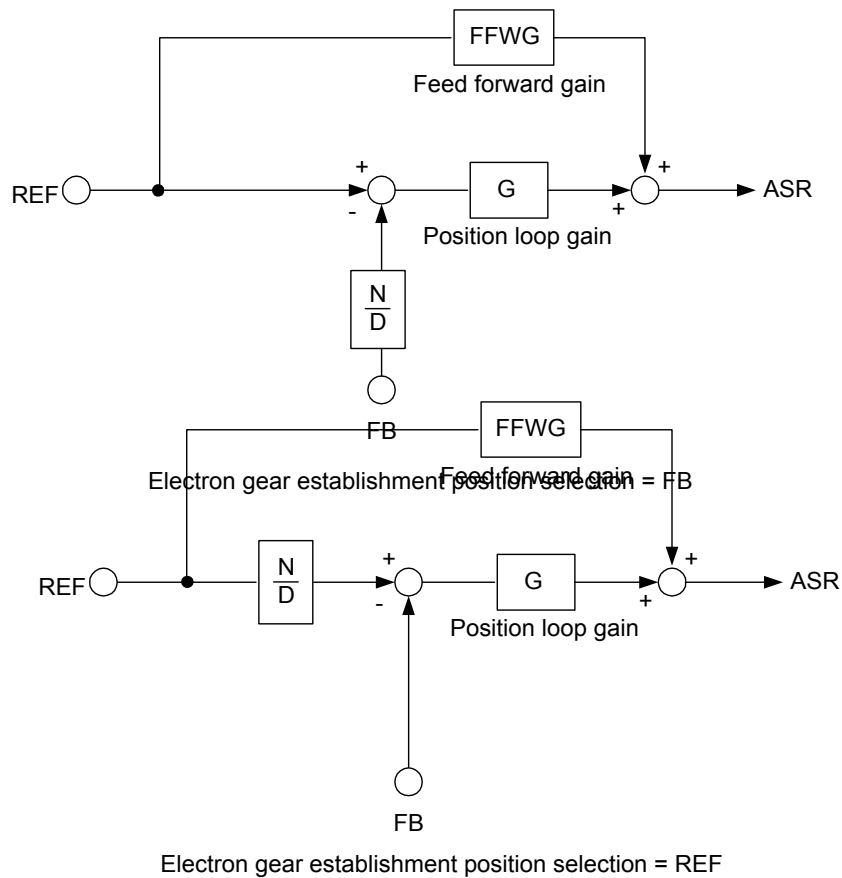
FFWG

Feed forward gain

REF

+

-

G

+

+

ASR

Position loop gain

$\frac{N}{D}$

FB

Electron gear establishment position selection = FB

FFWG

Feed forward gain

REF

$\frac{N}{D}$

+

-

G

+

+

ASR

Position loop gain

FB

Electron gear establishment position selection = REF